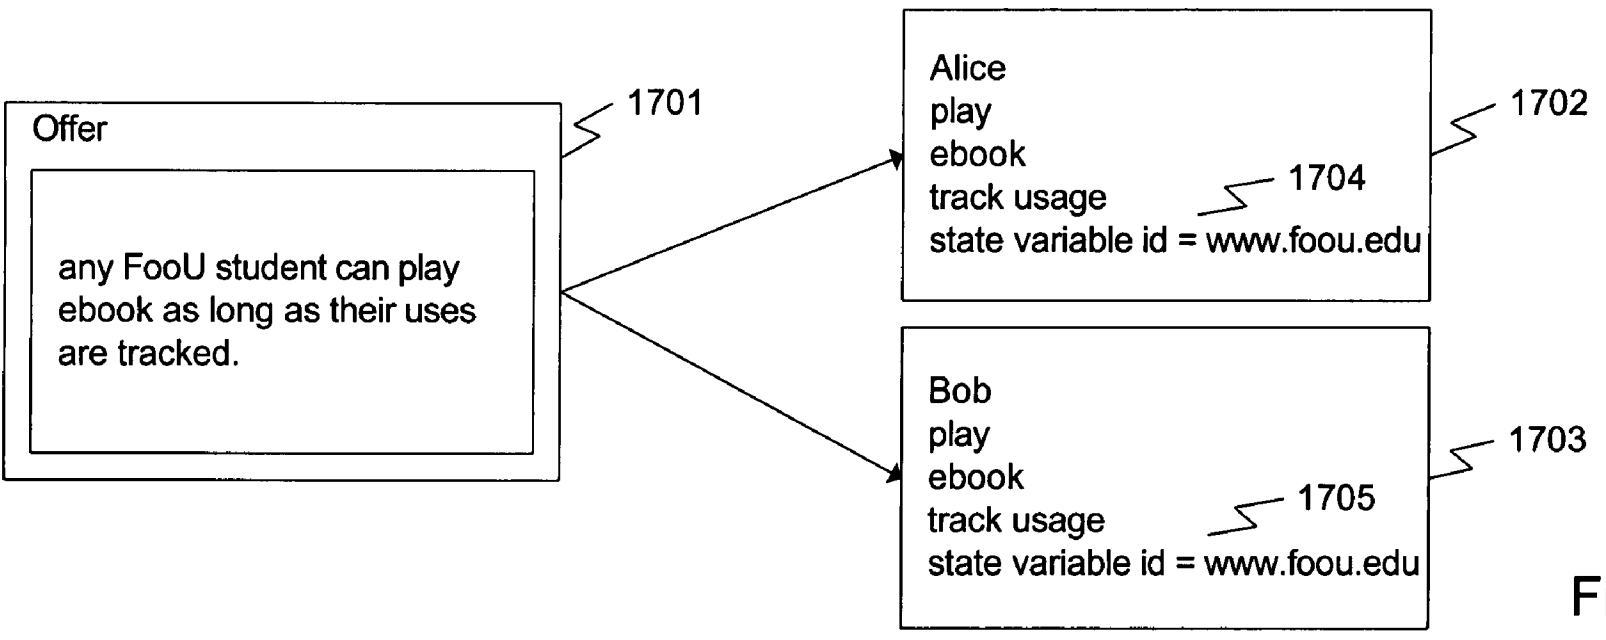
Offer

any FooU student can play ebook as long as their uses are tracked.

1701

Alice
play
ebook
track usage
state variable id = www.foou.edu

1702

1704

Bob
play
ebook
track usage
state variable id = www.foou.edu

1703

1705

F